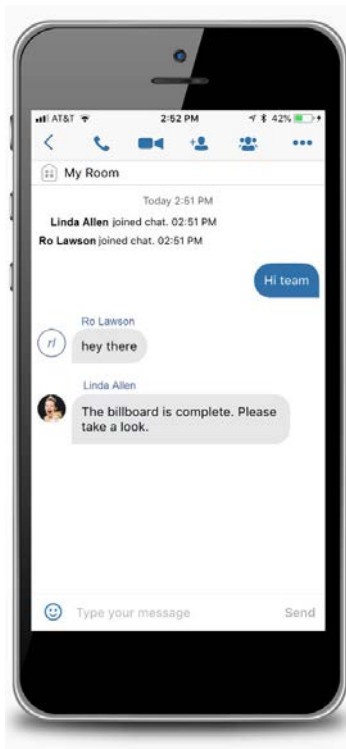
AT&T 2:52 PM 42%

My Room

Today 2:51 PM

Linda Allen joined chat. 02:51 PM

Ro Lawson joined chat. 02:51 PM

Hi team

Ro Lawson

rl

hey there

Linda Allen

The billboard is complete. Please take a look.

Type your message

Send